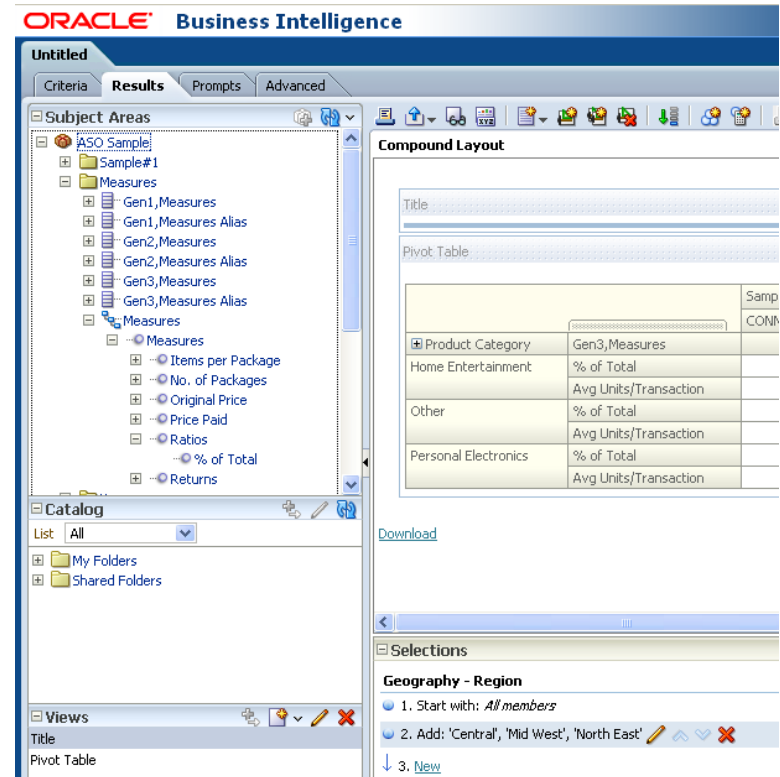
ORACLE® Business Intelligence

Untitled

Criteria | Results | Prompts | Advanced

Subject Areas

ASO Sample
Sample#1
Measures
Gen1,Measures
Gen1,Measures Alias
Gen2,Measures
Gen2,Measures Alias
Gen3,Measures
Gen3,Measures Alias
Measures
Measures
Items per Package
No. of Packages
Original Price
Price Paid
Ratios
% of Total
Returns

Catalog

List All

My Folders
Shared Folders

Views

Title
Pivot Table

Compound Layout

Title

Pivot Table

| | | Samp |
|---|---|---|
| | | CONN |
| Product Category | Gen3,Measures | |
| Home Entertainment | % of Total | |
| | Avg Units/Transaction | |
| Other | % of Total | |
| | Avg Units/Transaction | |
| Personal Electronics | % of Total | |
| | Avg Units/Transaction | |

Download

Selections

Geography - Region

1. Start with: All members

2. Add: 'Central', 'Mid West', 'North East'

3. New